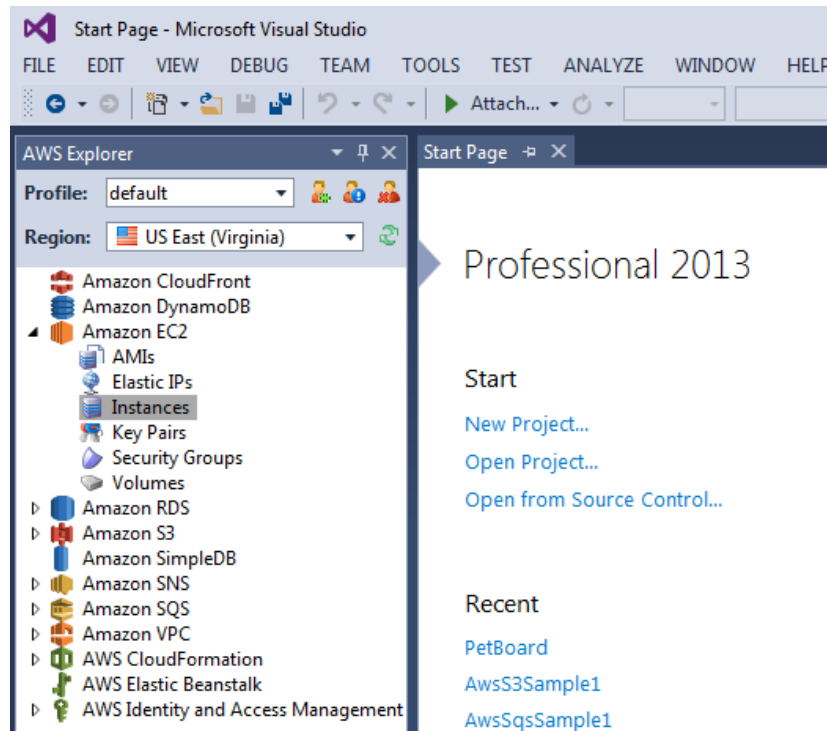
Start Page - Microsoft Visual Studio

FILE EDIT VIEW DEBUG TEAM TOOLS TEST ANALYZE WINDOW HELP

Attach...

AWS Explorer

Profile: default

Region: US East (Virginia)

Amazon CloudFront
Amazon DynamoDB
Amazon EC2
AMIs
Elastic IPs
Instances
Key Pairs
Security Groups
Volumes
Amazon RDS
Amazon S3
Amazon SimpleDB
Amazon SNS
Amazon SQS
Amazon VPC
AWS CloudFormation
AWS Elastic Beanstalk
AWS Identity and Access Management

Start Page

Professional 2013

Start

New Project...

Open Project...

Open from Source Control...

Recent

PetBoard

AwsS3Sample1

AwsSqsSample1